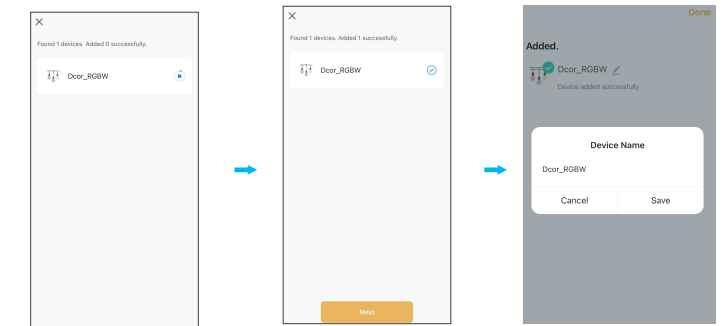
×

Found 1 devices. Added 0 successfully.

Dcor_RGBW

×

Found 1 devices. Added 1 successfully.

Dcor_RGBW

Next

Done

Added.

Dcor_RGBW

Device added successfully

Device Name

Dcor_RGBW

Cancel

Save